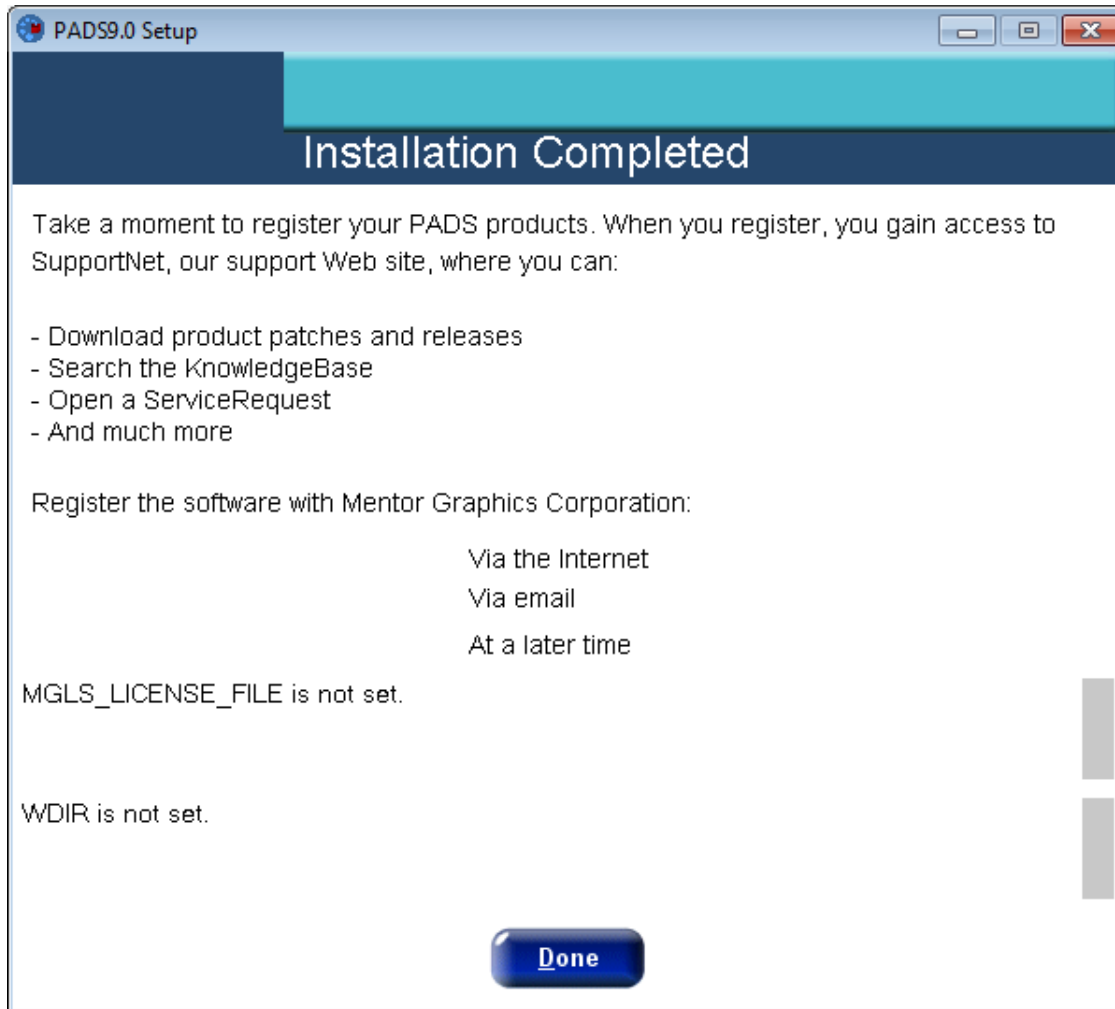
PADS9.0 Setup

Installation Completed

Take a moment to register your PADS products. When you register, you gain access to SupportNet, our support Web site, where you can:

- Download product patches and releases
- Search the KnowledgeBase
- Open a ServiceRequest
- And much more

Register the software with Mentor Graphics Corporation:

Via the Internet
Via email
At a later time

MGLS_LICENSE_FILE is not set.

WDIR is not set.

Done